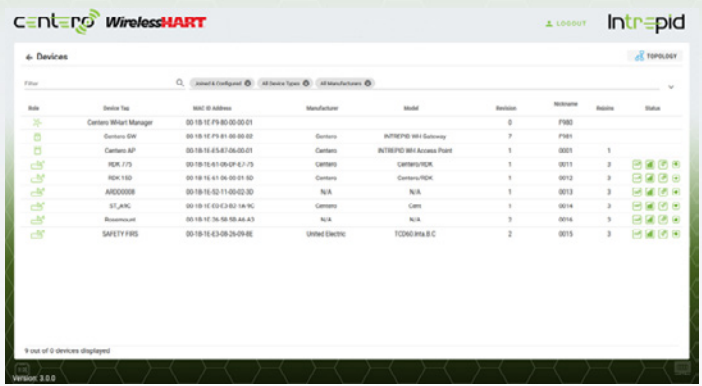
centero WirelessHART

LOGOUT

Intrepid

← Devices

TOPOLOGY

Filter

Joined & Configured

All Device Types

All Manufacturers

| Role | Device Tag | MAC ID Address | Manufacturer | Model | Revision | Nickname | #alarms | Status |
|---|---|---|---|---|---|---|---|---|
| | Centero WHart Manager | 00-1B-1E-F9-80-00-00-01 | | | 0 | F980 | | |
| | Centero GW | 00-1B-1E-F9-81-00-00-02 | Centero | INTREPID WH Gateway | 7 | F981 | | |
| | Centero AP | 00-1B-1E-E5-87-08-00-01 | Centero | INTREPID WH Access Point | 1 | 0001 | 1 | |
| | RDK 775 | 00-1B-1E-61-06-DF-E7-75 | Centero | CenteroRDK | 1 | 0011 | 3 | |
| | RDK 15D | 00-1B-1E-61-06-00-01-5D | Centero | CenteroRDK | 1 | 0012 | 3 | |
| | ARDD0008 | 00-1B-1E-52-11-00-02-3D | N/A | N/A | 1 | 0013 | 3 | |
| | ST_A9C | 00-1B-1E-E0-C3-B2-1A-9C | Centero | Cent | 1 | 0014 | 3 | |
| | Rosemount | 00-1B-1E-26-5B-5B-A6-A3 | N/A | N/A | 1 | 0016 | 5 | |
| | SAFETY FIRS | 00-1B-1E-E3-08-26-09-8E | United Electric | TCD60.Inta.B.C | 2 | 0015 | 3 | |

9 out of 0 devices displayed

Version: 3.0.0